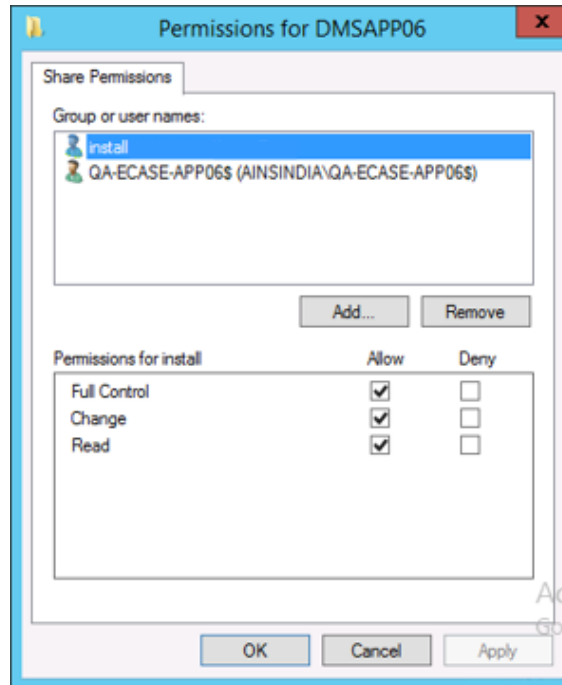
Permissions for DMSAPP06

x

Share Permissions

Group or user names:

install

QA-ECASE-APP06$ (AINSINDIA\QA-ECASE-APP06$)

Add...

Remove

| Permissions for install | Allow | Deny |
|---|---|---|
| Full Control | ✓ | ☐ |
| Change | ✓ | ☐ |
| Read | ✓ | ☐ |

Ac

Go

OK

Cancel

Apply